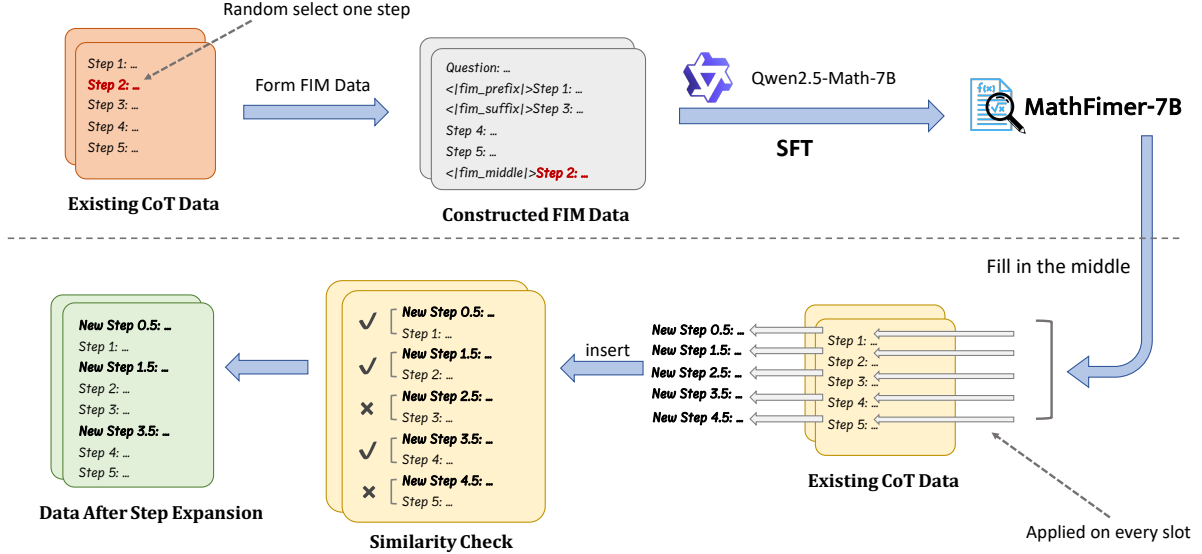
Random select one step

Step 1: ...
Step 2: ...
Step 3: ...
Step 4: ...
Step 5: ...

Existing CoT Data

Form FIM Data

Question: ...
<|fim_prefix|>Step 1: ...
<|fim_suffix|>Step 3: ...
Step 4: ...
Step 5: ...
<|fim_middle|>Step 2: ...

Constructed FIM Data

Qwen2.5-Math-7B

SFT

MathFimer-7B

Fill in the middle

New Step 0.5: ...
New Step 1.5: ...
New Step 2.5: ...
New Step 3.5: ...
New Step 4.5: ...

Step 1: ...
Step 2: ...
Step 3: ...
Step 4: ...
Step 5: ...

Existing CoT Data

Applied on every slot

insert

✓ New Step 0.5: ...
Step 1: ...
✓ New Step 1.5: ...
Step 2: ...
× New Step 2.5: ...
Step 3: ...
✓ New Step 3.5: ...
Step 4: ...
× New Step 4.5: ...
Step 5: ...

Similarity Check

New Step 0.5: ...
Step 1: ...
New Step 1.5: ...
Step 2: ...
Step 3: ...
New Step 3.5: ...
Step 4: ...
Step 5: ...

Data After Step Expansion